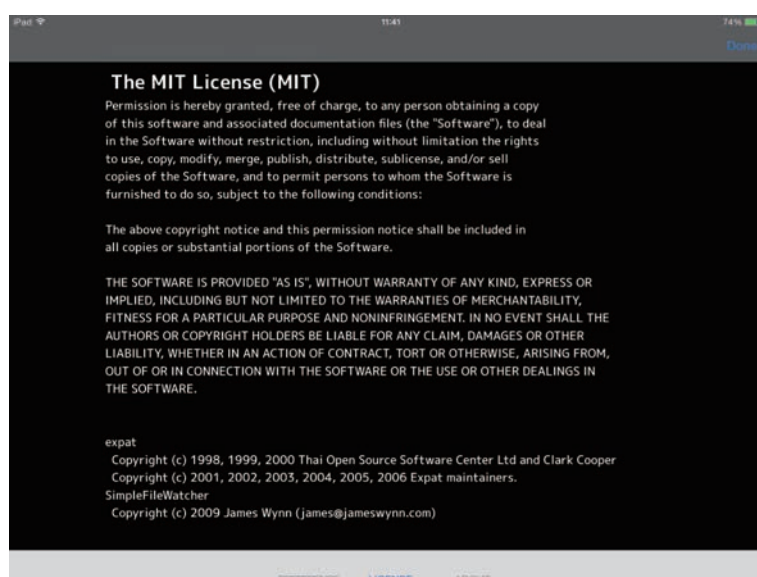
iPad

11:41

74%

Done

The MIT License (MIT)

Permission is hereby granted, free of charge, to any person obtaining a copy of this software and associated documentation files (the "Software"), to deal in the Software without restriction, including without limitation the rights to use, copy, modify, merge, publish, distribute, sublicense, and/or sell copies of the Software, and to permit persons to whom the Software is furnished to do so, subject to the following conditions:

The above copyright notice and this permission notice shall be included in all copies or substantial portions of the Software.

THE SOFTWARE IS PROVIDED "AS IS", WITHOUT WARRANTY OF ANY KIND, EXPRESS OR IMPLIED, INCLUDING BUT NOT LIMITED TO THE WARRANTIES OF MERCHANTABILITY, FITNESS FOR A PARTICULAR PURPOSE AND NONINFRINGEMENT. IN NO EVENT SHALL THE AUTHORS OR COPYRIGHT HOLDERS BE LIABLE FOR ANY CLAIM, DAMAGES OR OTHER LIABILITY, WHETHER IN AN ACTION OF CONTRACT, TORT OR OTHERWISE, ARISING FROM, OUT OF OR IN CONNECTION WITH THE SOFTWARE OR THE USE OR OTHER DEALINGS IN THE SOFTWARE.

expat
Copyright (c) 1998, 1999, 2000 Thai Open Source Software Center Ltd and Clark Cooper
Copyright (c) 2001, 2002, 2003, 2004, 2005, 2006 Expat maintainers.
SimpleFileWatcher
Copyright (c) 2009 James Wynn (james@jameswynn.com)

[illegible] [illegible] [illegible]